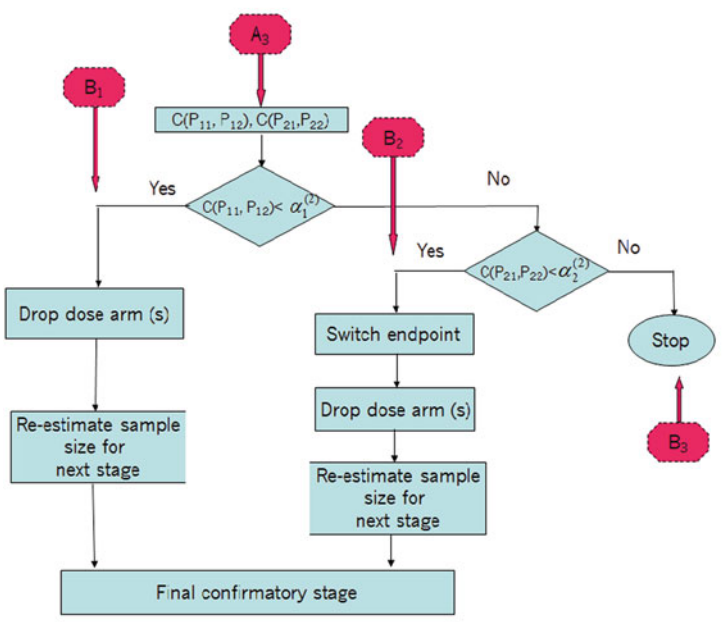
$A_3$

$B_1$

$C(P_{11}, P_{12}), C(P_{21}, P_{22})$

$B_2$

Yes

No

$C(P_{11}, P_{12}) < \alpha_1^{(2)}$

Yes

No

$C(P_{21}, P_{22}) < \alpha_2^{(2)}$

Drop dose arm (s)

Switch endpoint

Stop

Drop dose arm (s)

Re-estimate sample size for next stage

$B_3$

Re-estimate sample size for next stage

Final confirmatory stage